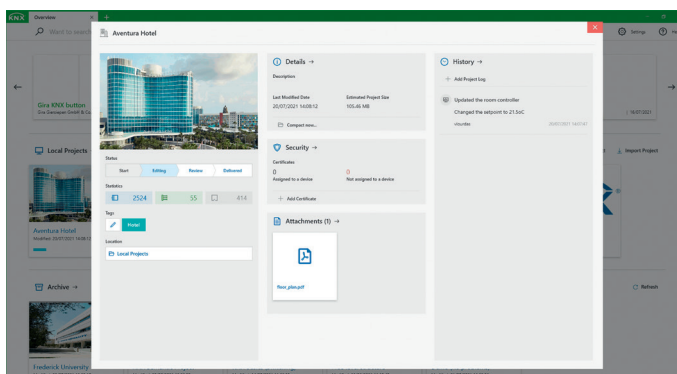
KNX Overview × +

Want to search

Settings

Aventura Hotel

Gira KNX button
Gira Giersiepen GmbH & Co

Local Projects

Aventura Hotel
Modified: 20/07/2021 14:08

Archive →

Frederick University

Import Project

Refresh

| 16/07/2021

Status

Start | Editing | Review | Delivered

Statistics

2524 | 55 | 414

Tags

Hotel

Location

Local Projects

Details →

Description

Last Modified Date
20/07/2021 14:08:12

Estimated Project Size
105.46 MB

Compact now...

Security →

Certificates

0
Assigned to a device

0
Not assigned to a device

+ Add Certificate

Attachments (1) →

floor_plan.pdf

History →

+ Add Project Log

Updated the room controller

Changed the setpoint to 21.5oC

+Humble

20/07/2021 14:07:41